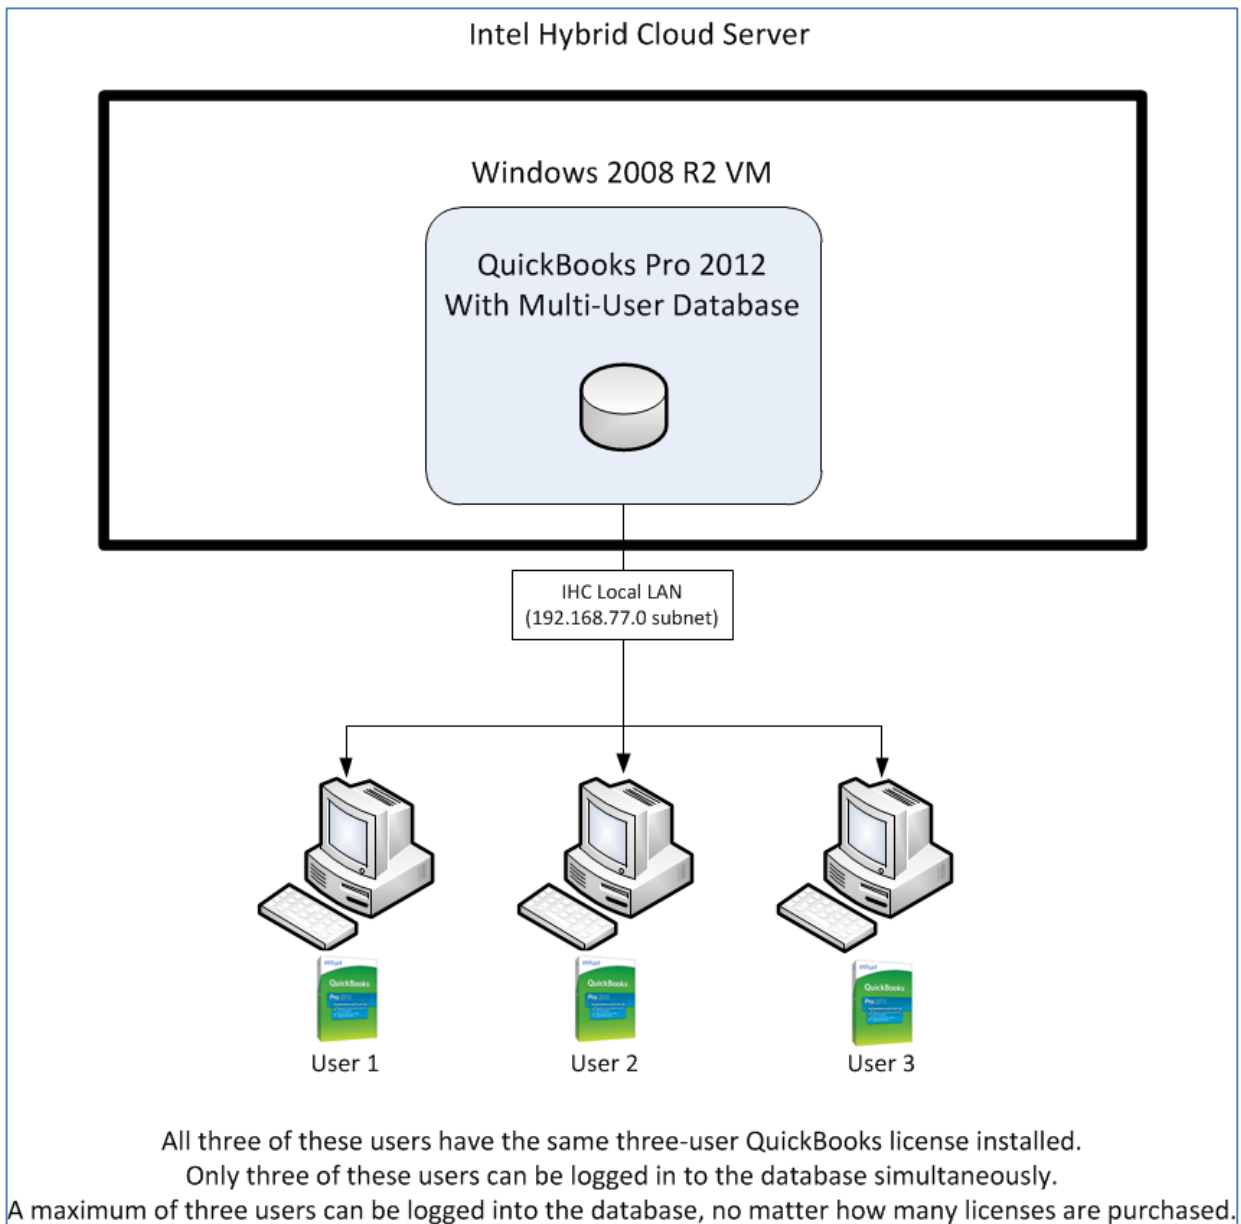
Intel Hybrid Cloud Server

Windows 2008 R2 VM

QuickBooks Pro 2012
With Multi-User Database

IHC Local LAN
(192.168.77.0 subnet)

User 1

User 2

User 3

All three of these users have the same three-user QuickBooks license installed.
Only three of these users can be logged in to the database simultaneously.
A maximum of three users can be logged into the database, no matter how many licenses are purchased.